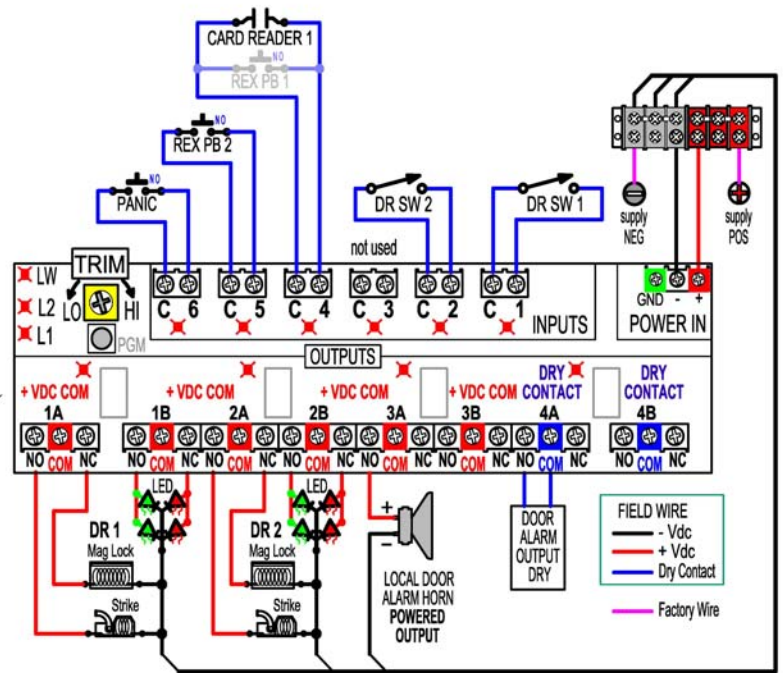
CARD READER 1
NO
REX PB 1
NO
REX PB 2
NO
PANIC
DR SW 2
DR SW 1
supply NEG
supply POS
not used
TRIM
LW
L2
L1
LO
HI
PGM
C 6
C 5
C 4
C 3
C 2
C 1
INPUTS
GND - +
POWER IN
OUTPUTS
+ VDC COM
+ VDC COM
+ VDC COM
+ VDC COM
DRY CONTACT
DRY CONTACT
1A
1B
2A
2B
3A
3B
4A
4B
NO COM NC
NO COM NC
NO COM NC
NO COM NC
NO COM NC
NO COM NC
NO COM NC
NO COM NC
LED
LED
+
-
DR 1
Mag Lock
Strike
DR 2
Mag Lock
Strike
LOCAL DOOR ALARM HORN
POWERED OUTPUT
DOOR ALARM OUTPUT DRY
FIELD WIRE
- Vdc
+ Vdc
Dry Contact
Factory Wire